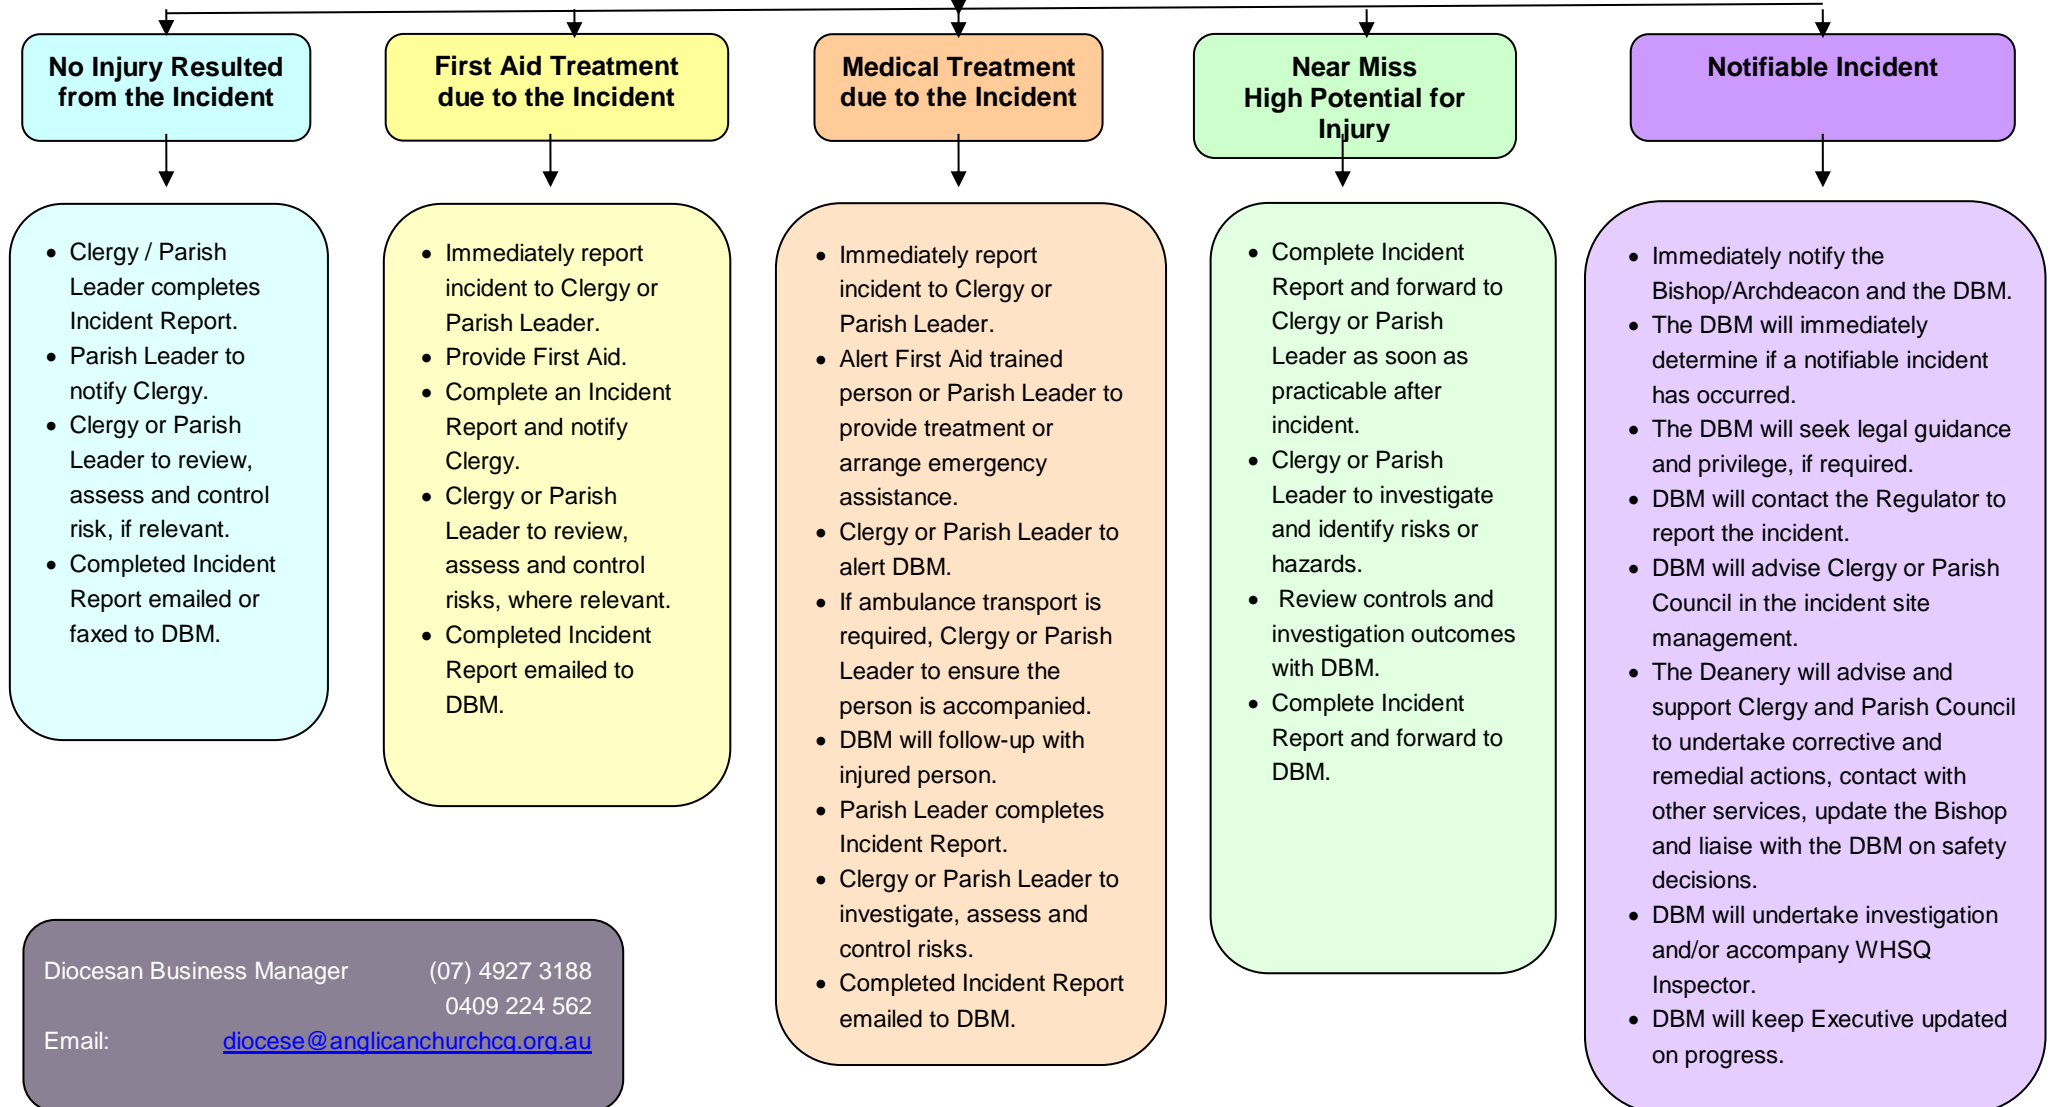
No Injury Resulted from the Incident

- Clergy / Parish Leader completes Incident Report.
- Parish Leader to notify Clergy.
- Clergy or Parish Leader to review, assess and control risk, if relevant.
- Completed Incident Report emailed or faxed to DBM.

First Aid Treatment due to the Incident

- Immediately report incident to Clergy or Parish Leader.
- Provide First Aid.
- Complete an Incident Report and notify Clergy.
- Clergy or Parish Leader to review, assess and control risks, where relevant.
- Completed Incident Report emailed to DBM.

Medical Treatment due to the Incident

- Immediately report incident to Clergy or Parish Leader.
- Alert First Aid trained person or Parish Leader to provide treatment or arrange emergency assistance.
- Clergy or Parish Leader to alert DBM.
- If ambulance transport is required, Clergy or Parish Leader to ensure the person is accompanied.
- DBM will follow-up with injured person.
- Parish Leader completes Incident Report.
- Clergy or Parish Leader to investigate, assess and control risks.
- Completed Incident Report emailed to DBM.

Near Miss High Potential for Injury

- Complete Incident Report and forward to Clergy or Parish Leader as soon as practicable after incident.
- Clergy or Parish Leader to investigate and identify risks or hazards.
- Review controls and investigation outcomes with DBM.
- Complete Incident Report and forward to DBM.

Notifiable Incident

- Immediately notify the Bishop/Archdeacon and the DBM.
- The DBM will immediately determine if a notifiable incident has occurred.
- The DBM will seek legal guidance and privilege, if required.
- DBM will contact the Regulator to report the incident.
- DBM will advise Clergy or Parish Council in the incident site management.
- The Deanery will advise and support Clergy and Parish Council to undertake corrective and remedial actions, contact with other services, update the Bishop and liaise with the DBM on safety decisions.
- DBM will undertake investigation and/or accompany WHSQ Inspector.
- DBM will keep Executive updated on progress.

Diocesan Business Manager (07) 4927 3188
0409 224 562
Email: diocese@anglicanchurchcq.org.au